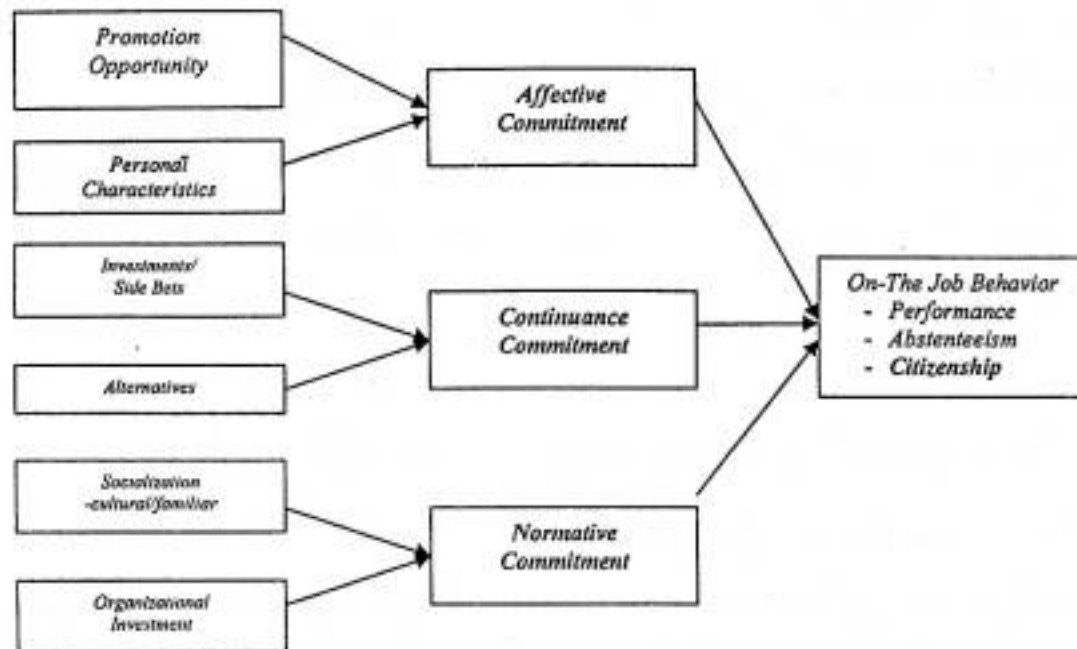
Promotion Opportunity

Personal Characteristics

Investments/ Side Bets

Alternatives

Socialization -cultural/familiar

Organizational Investment

Affective Commitment

Continuance Commitment

Normative Commitment

On-The Job Behavior
- Performance
- Absenteeism
- Citizenship